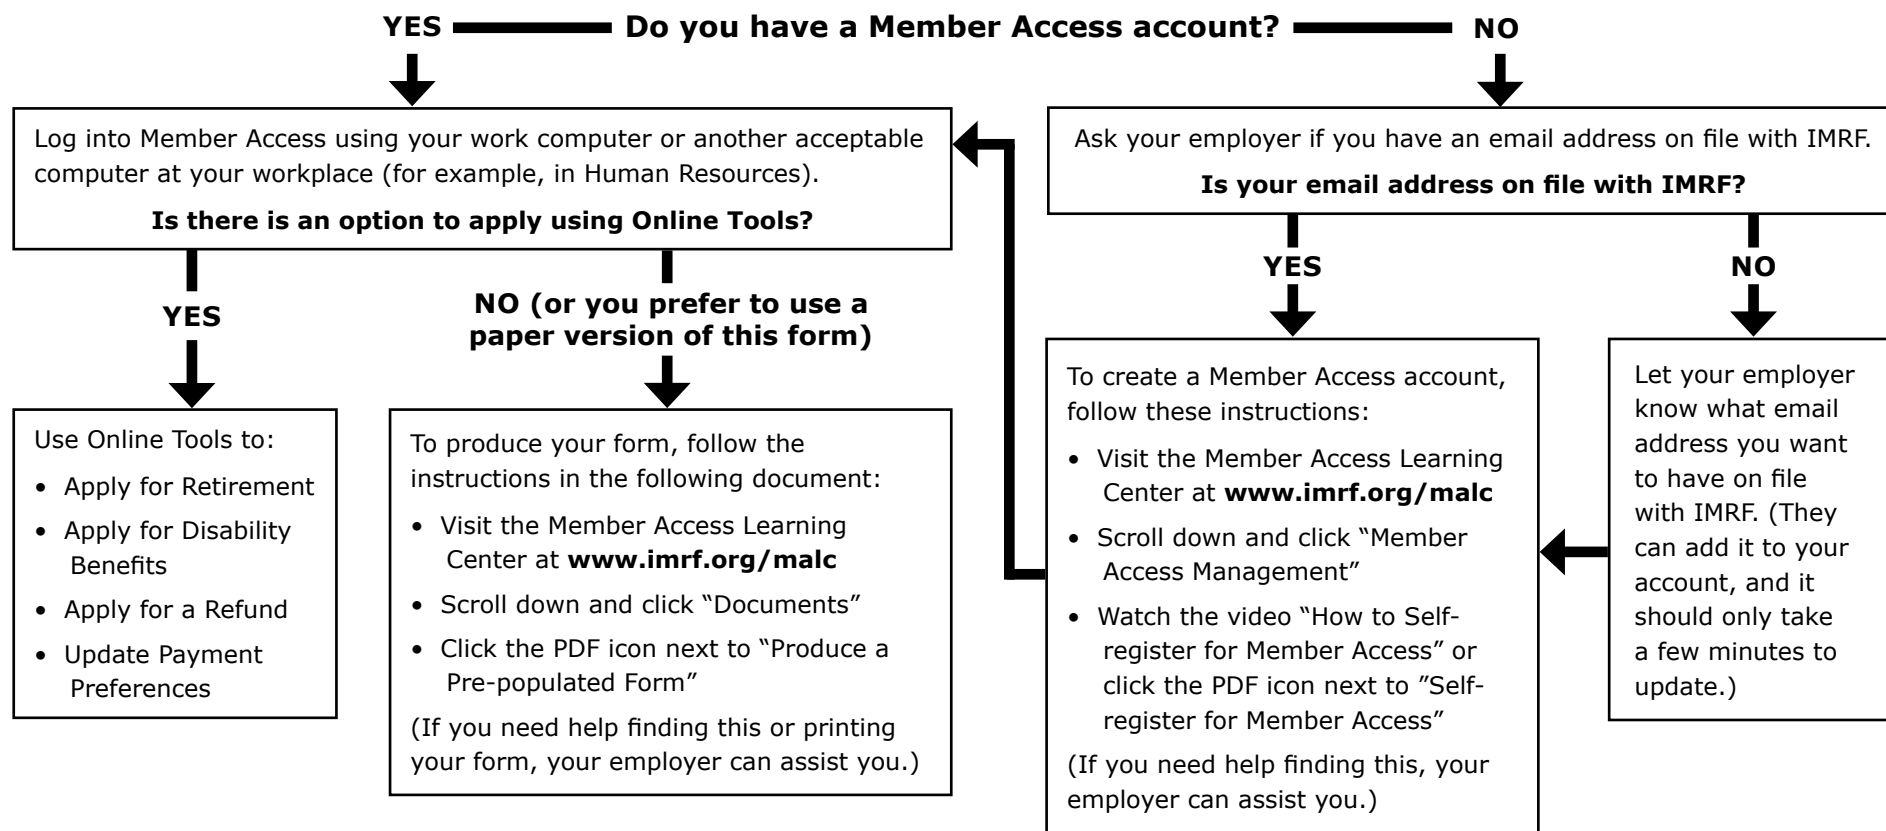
YES **Do you have a Member Access account?** NO

Log into Member Access using your work computer or another acceptable computer at your workplace (for example, in Human Resources).

**Is there is an option to apply using Online Tools?**

YES

Use Online Tools to:
- Apply for Retirement
- Apply for Disability Benefits
- Apply for a Refund
- Update Payment Preferences

NO (or you prefer to use a paper version of this form)

To produce your form, follow the instructions in the following document:
- Visit the Member Access Learning Center at **www.imrf.org/malc**
- Scroll down and click "Documents"
- Click the PDF icon next to "Produce a Pre-populated Form"

(If you need help finding this or printing your form, your employer can assist you.)

Ask your employer if you have an email address on file with IMRF.

**Is your email address on file with IMRF?**

YES

To create a Member Access account, follow these instructions:
- Visit the Member Access Learning Center at **www.imrf.org/malc**
- Scroll down and click "Member Access Management"
- Watch the video "How to Self-register for Member Access" or click the PDF icon next to "Self-register for Member Access"

(If you need help finding this, your employer can assist you.)

NO

Let your employer know what email address you want to have on file with IMRF. (They can add it to your account, and it should only take a few minutes to update.)